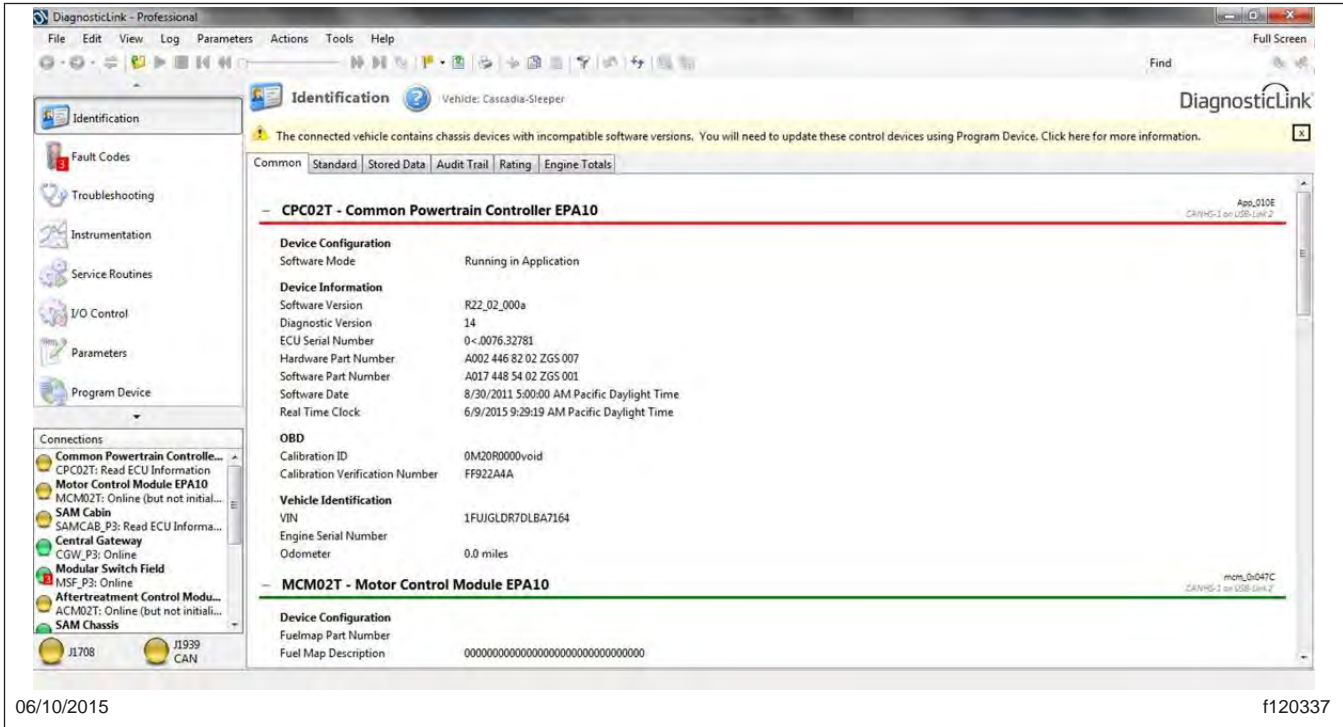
DiagnosticLink - Professional

File Edit View Log Parameters Actions Tools Help

Full Screen

Find

Identification

Fault Codes

Troubleshooting

Instrumentation

Service Routines

I/O Control

Parameters

Program Device

Connections

Common Powertrain Controlle...
CPC02T: Read ECU Information
Motor Control Module EPA10
MCM02T: Online (but not initial...
SAM Cabin
SAMCAB_P3: Read ECU Informa...
Central Gateway
CGW_P3: Online
Modular Switch Field
MSF_P3: Online
Aftertreatment Control Modu...
ACM02T: Online (but not initiali...
SAM Chassis

J1708

J1939 CAN

Identification

Vehicle: Cascadia-Sleeper

DiagnosticLink

The connected vehicle contains chassis devices with incompatible software versions. You will need to update these control devices using Program Device. Click here for more information.

Common | Standard | Stored Data | Audit Trail | Rating | Engine Totals

– CPC02T - Common Powertrain Controller EPA10

App_010E
CANHS-1 on USB-Link 2

Device Configuration

| | |
|---|---|
| Software Mode | Running in Application |

Device Information

| | |
|---|---|
| Software Version | R22_02_000a |
| Diagnostic Version | 14 |
| ECU Serial Number | 0<.0076.32781 |
| Hardware Part Number | A002 446 82 02 ZGS 007 |
| Software Part Number | A017 448 54 02 ZGS 001 |
| Software Date | 8/30/2011 5:00:00 AM Pacific Daylight Time |
| Real Time Clock | 6/9/2015 9:29:19 AM Pacific Daylight Time |

OBD

| | |
|---|---|
| Calibration ID | 0M20R0000void |
| Calibration Verification Number | FF922A4A |

Vehicle Identification

| | |
|---|---|
| VIN | 1FUJGLDR7DLBA7164 |
| Engine Serial Number | |
| Odometer | 0.0 miles |

– MCM02T - Motor Control Module EPA10

mcm_0x047C
CANHS-1 on USB-Link 2

Device Configuration

| | |
|---|---|
| Fuelmap Part Number | |
| Fuel Map Description | 00000000000000000000000000000000 |

06/10/2015

f120337